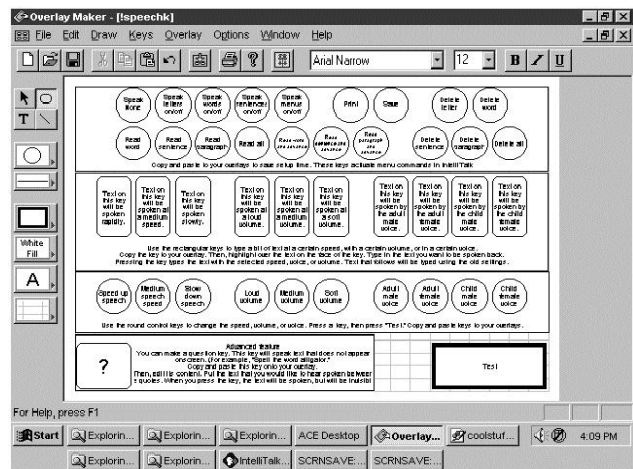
Overlay Maker - [!speechk]

File Edit Draw Keys Overlay Options Window Help

Arial Narrow 12 B I U

White Fill

A

Speak None | Speak letters on/off | Speak words on/off | Speak sentences on/off | Speak manual on/off | Print | Save | Delete letter | Delete word

Read word | Read sentence | Read paragraph | Read all | Read to end | Read sentence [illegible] | Read paragraph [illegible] | Delete sentence | Delete paragraph | Delete all

Copy and paste to your overlays to save set up time. These keys actuate menu commands in IntelliTalk

Text on this key will be spoken rapidly. | Text on this key will be spoken at a medium speed. | Text on this key will be spoken slowly. | Text on this key will be spoken at a loud volume | Text on this key will be spoken at a medium volume | Text on this key will be spoken at a soft volume | Text on this key will be spoken by the adult male voice. | Text on this key will be spoken by the adult female voice. | Text on this key will be spoken by the child male voice. | Text on this key will be spoken by the child female voice.

Use the rectangular keys to type a bit of text at a certain speed, with a certain volume, or in a certain voice. Copy the key to your overlay. Then, highlight the text on the face of the key. Type in the text you want to be spoken back. Pressing the key types the text with the selected speed, voice, or volume. Text that follows will be typed using the old settings.

Speed up speech | Medium speech speed | Slow down speech | Loud volume | Medium volume | Soft volume | Adult male voice | Adult female voice | Child male voice | Child female voice

Use the round control keys to change the speed, volume, or voice. Press a key, then press "Test." Copy and paste keys to your overlays.

?

Advanced feature
You can make a question key. This key will speak text that does not appear on screen. (For example, "Spell the word alligator."
Copy and paste this key onto your overlay.
Then, edit its content. Put the text that you would like to hear spoken between quotes. When you press the key, the text will be spoken, but will be invisibl

Test

For Help, press F1

Start | Explorin... | Explorin... | Explorin... | ACE Desktop | Overlay... | coolstuf... | 4:09 PM
Explorin... | Explorin... | IntelliTalk... | SCRNSAVE:... | SCRNSAVE:...